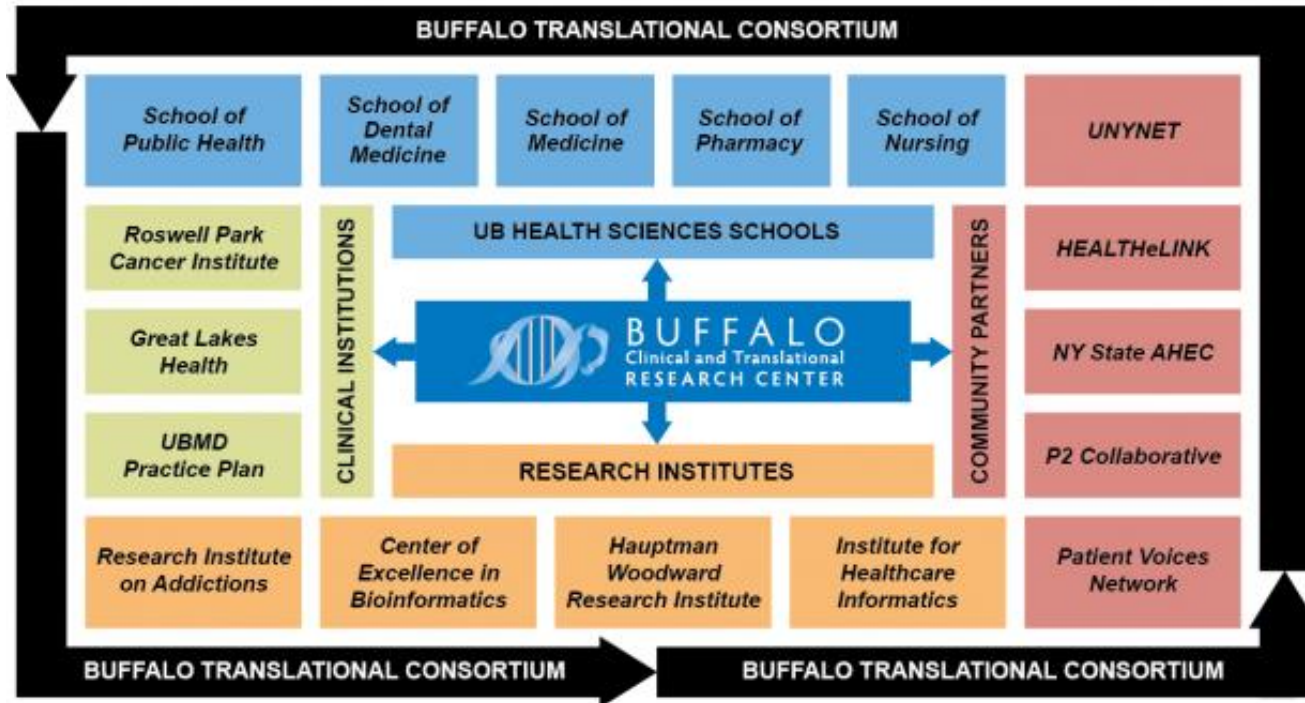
BUFFALO TRANSLATIONAL CONSORTIUM

School of Public Health

School of Dental Medicine

School of Medicine

School of Pharmacy

School of Nursing

UNYNET

Roswell Park Cancer Institute

CLINICAL INSTITUTIONS

UB HEALTH SCIENCES SCHOOLS

COMMUNITY PARTNERS

HEALTHeLINK

Great Lakes Health

BUFFALO Clinical and Translational RESEARCH CENTER

NY State AHEC

UBMD Practice Plan

RESEARCH INSTITUTES

P2 Collaborative

Research Institute on Addictions

Center of Excellence in Bioinformatics

Hauptman Woodward Research Institute

Institute for Healthcare Informatics

Patient Voices Network

BUFFALO TRANSLATIONAL CONSORTIUM

BUFFALO TRANSLATIONAL CONSORTIUM